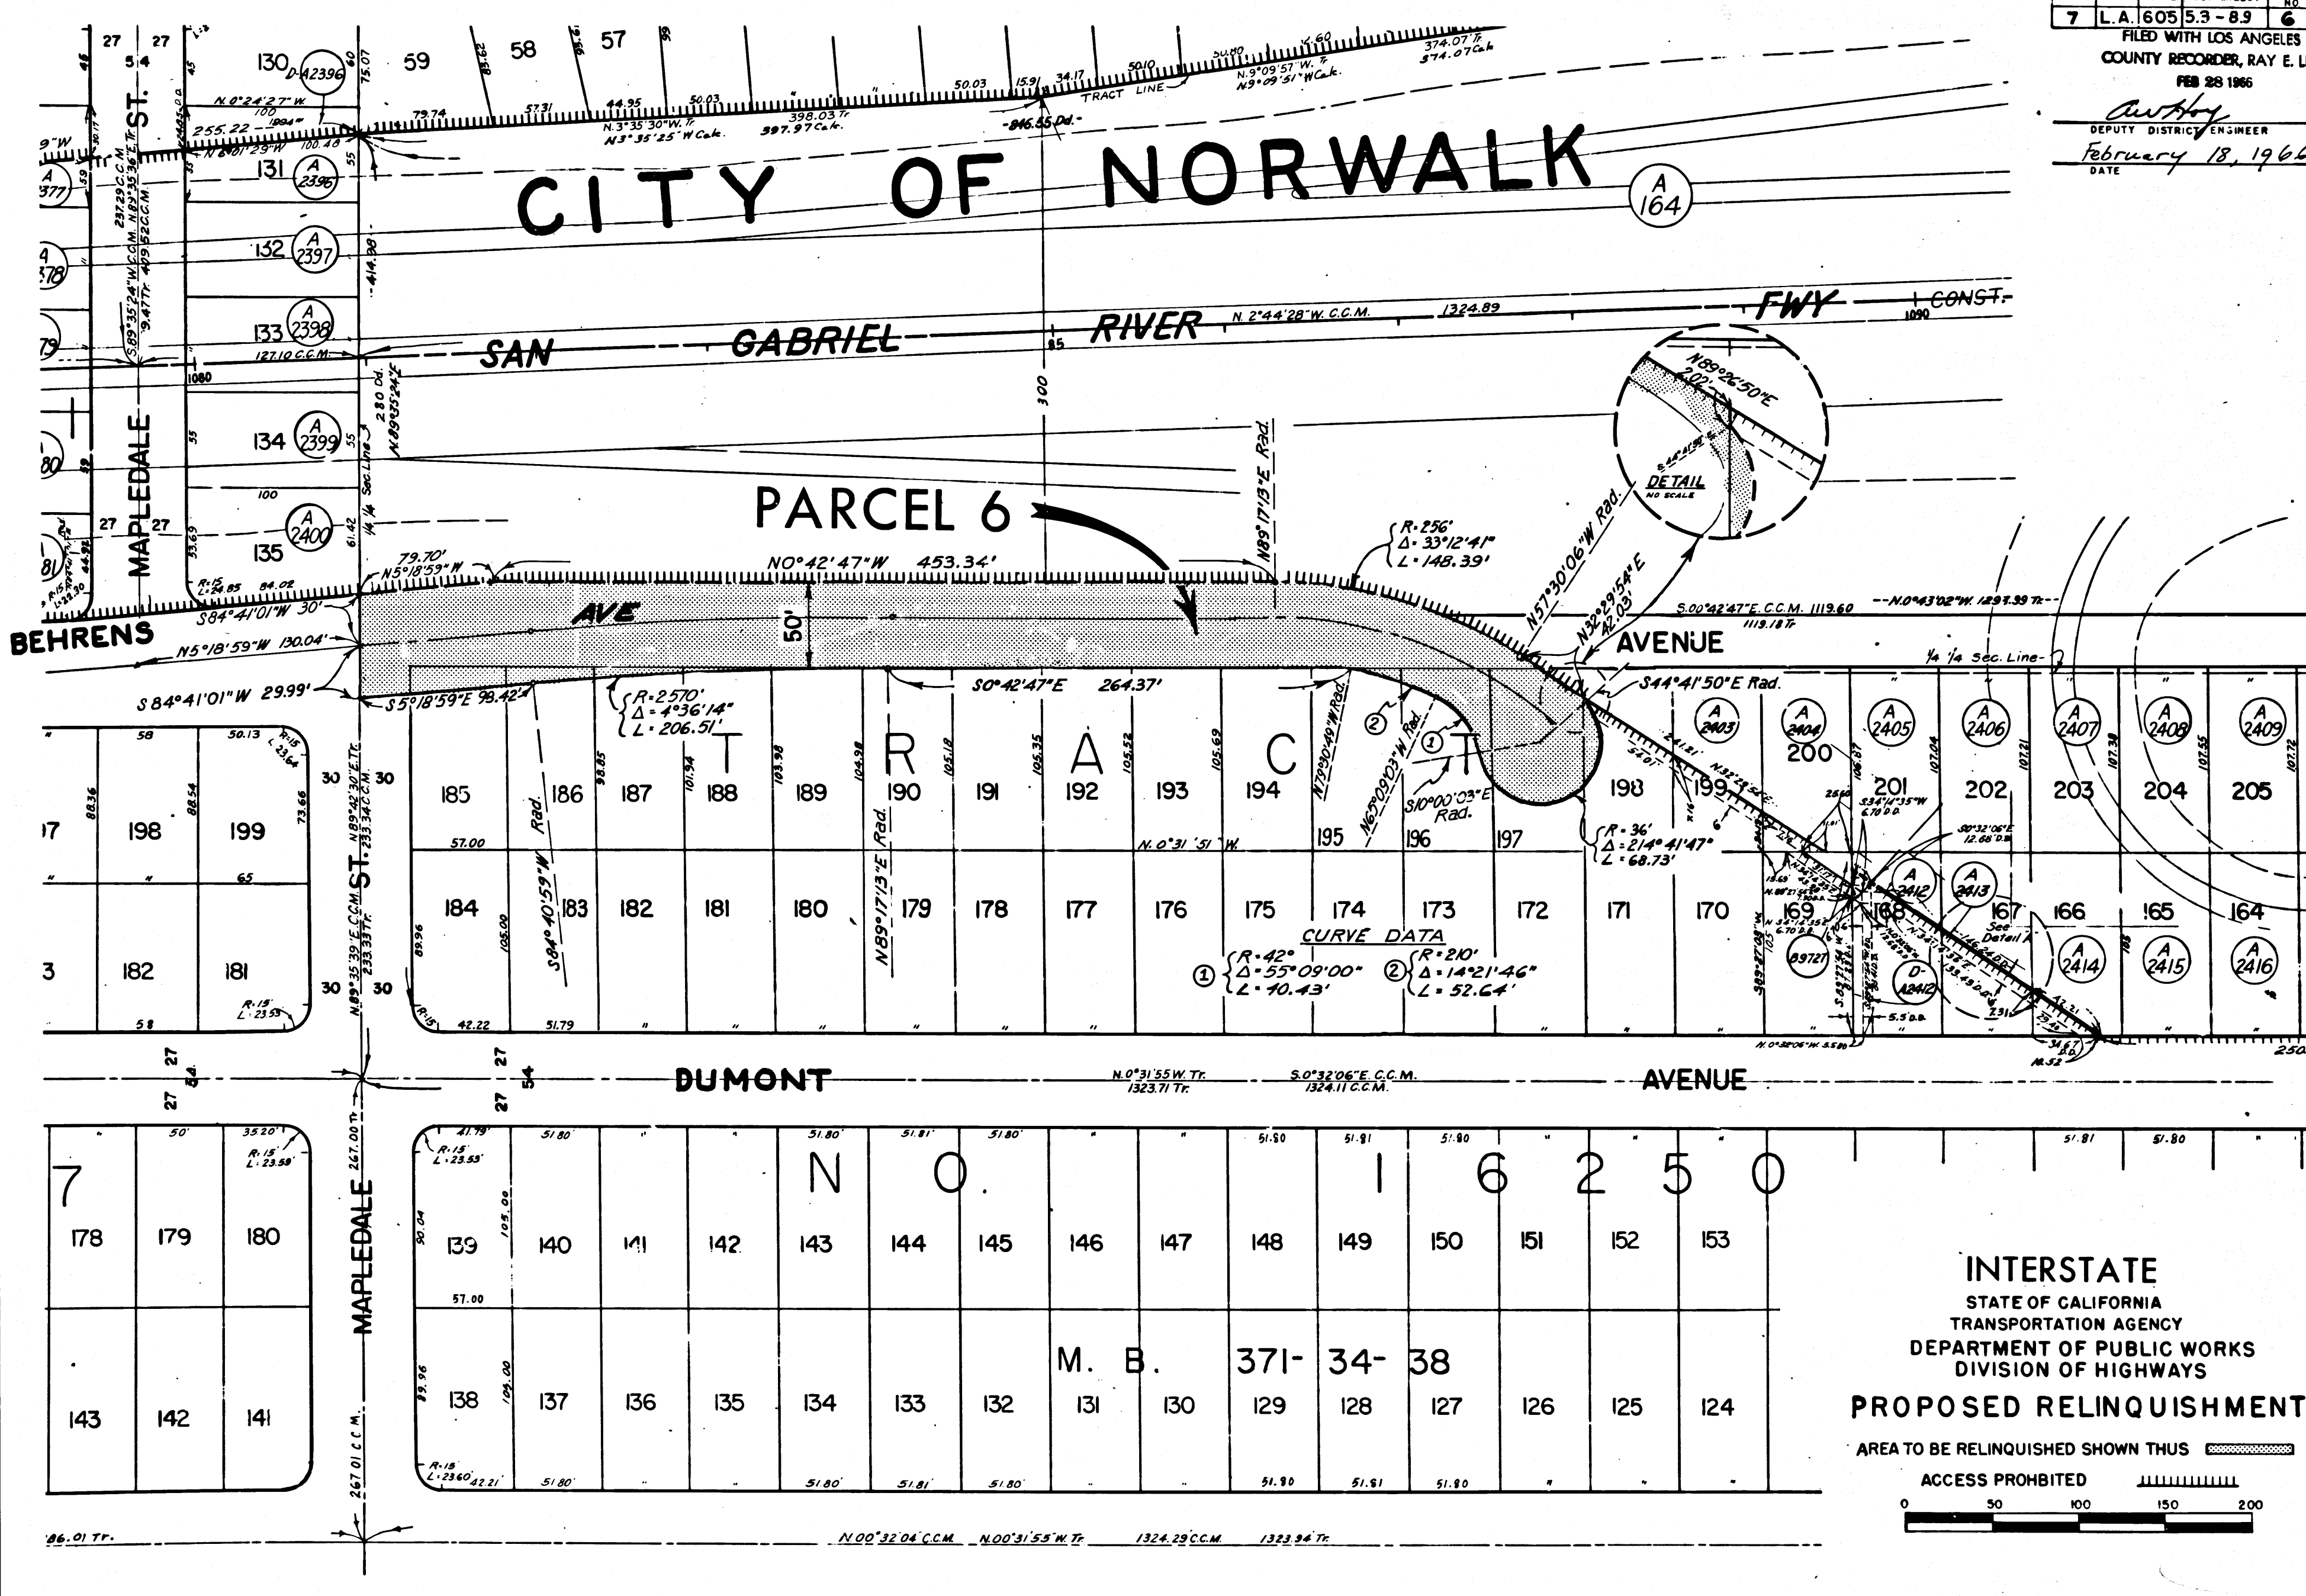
| 7 | L.A. | 605 | 5.3 - 8.9 | 6 |
|---|---|---|---|---|

FILED WITH LOS ANGELES COUNTY RECORDER, RAY E. L

FEB 28 1966

DEPUTY DISTRICT ENGINEER

February 18, 1966

DATE

CITY OF NORWALK

A 164

SAN GABRIEL RIVER FWY

CONST.

N.2°44'28"W. C.C.M. 1324.89

1090

TRACT LINE

PARCEL 6

N0°42'47"W 453.34'

S0°42'47"E 264.37'

BEHRENS AVE

AVENUE

50'

N5°18'59"W 130.04'

S84°41'01"W 29.99'

S84°41'01"W 30'

N5°18'59"W 79.70'

S5°18'59"E 98.42'

R=2570' Δ=4°36'14" L=206.51'

R=256' Δ=33°12'41" L=148.39'

N57°30'06"W Rad.

N32°29'54"E 42.03'

S44°41'50"E Rad.

S.00°42'47"E. C.C.M. 1119.60 1119.18 Tr.

N.0°43'02"W. 1297.39 Tr.

1/4 1/4 Sec. Line

N89°26'50"E 2.02'

DETAIL NO SCALE

N89°17'13"E Rad.

N79°20'49"W Rad.

N67°09'03"W Rad.

S10°00'03"E Rad.

R=36' Δ=214°41'47" L=68.73'

CURVE DATA

① R=42° Δ=55°09'00" L=40.43'

② R=210' Δ=14°21'46" L=52.64'

MAPLEDALE ST.

130 131 132 133 134 135

A 2396 A 2397 A 2398 A 2399 A 2400

127.10 C.C.M.

100

255.22

N.0°24'27"W.

N.3°35'30"W. Tr. N3°35'25"W Calc.

398.03 Tr. 397.97 Calc.

846.55 Dd.

N.9°09'57"W. Tr. N9°09'51"W Calc.

374.07 Tr. 374.07 Calc.

59 58 57

300

14 1/4 Sec. Line

280 Dd.

TRACT NO. 16250

185 186 187 188 189 190 191 192 193 194 195 196 197 198 199 200 201 202 203 204 205

184 183 182 181 180 179 178 177 176 175 174 173 172 171 170 169 168 167 166 165 164

A 2403 A 2404 A 2405 A 2406 A 2407 A 2408 A 2409

A 2412 A 2413 A 2414 A 2415 A 2416

D-A2412

S84°40'59"W Rad.

N89°35'39"E C.C.M. 233.33 Tr.

N89°42'30"E Tr. 233.34 C.C.M.

N.0°31'51"W.

198 199 182 181

DUMONT AVENUE

N.0°31'55"W. Tr. 1323.71 Tr.

S.0°32'06"E. C.C.M. 1324.11 C.C.M.

MAPLEDALE

267.00 Tr.

267.01 C.C.M.

139 140 141 142 143 144 145 146 147 148 149 150 151 152 153

138 137 136 135 134 133 132 131 130 129 128 127 126 125 124

178 179 180

143 142 141

M. B. 371- 34- 38

N.00°32'04"C.C.M. N.00°31'55"W. Tr. 1324.29 C.C.M. 1323.94 Tr.

86.01 Tr.

INTERSTATE

STATE OF CALIFORNIA

TRANSPORTATION AGENCY

DEPARTMENT OF PUBLIC WORKS

DIVISION OF HIGHWAYS

PROPOSED RELINQUISHMENT

AREA TO BE RELINQUISHED SHOWN THUS

ACCESS PROHBITED

0 50 100 150 200